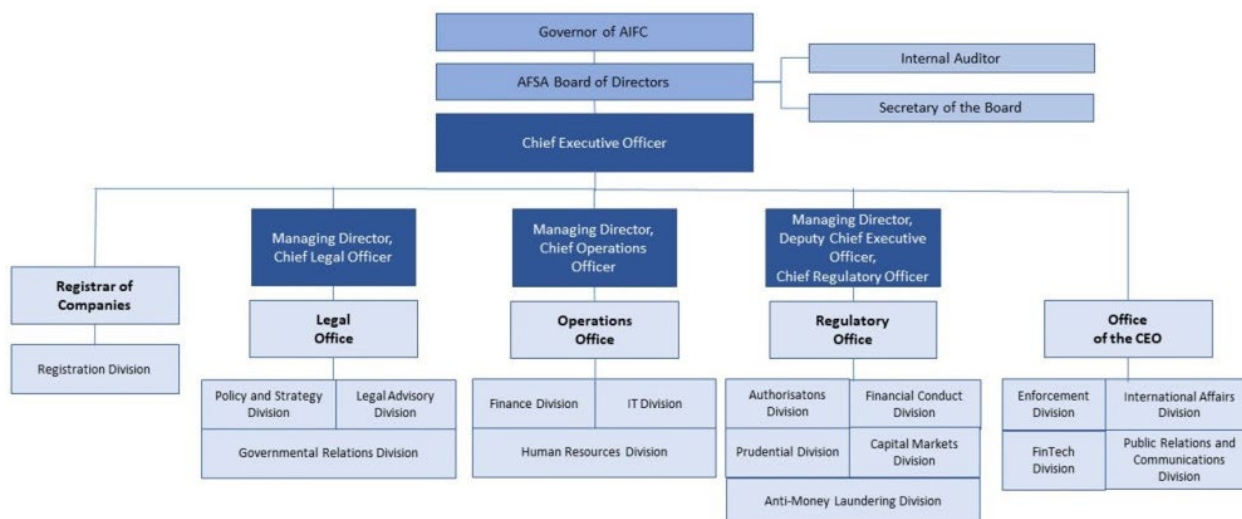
Governor of AIFC

AFSA Board of Directors

Internal Auditor

Secretary of the Board

Chief Executive Officer

Registrar of Companies

Registration Division

Managing Director, Chief Legal Officer

Legal Office

Policy and Strategy Division

Legal Advisory Division

Governmental Relations Division

Managing Director, Chief Operations Officer

Operations Office

Finance Division

IT Division

Human Resources Division

Managing Director, Deputy Chief Executive Officer, Chief Regulatory Officer

Regulatory Office

Authorisatons Division

Financial Conduct Division

Prudential Division

Capital Markets Division

Anti-Money Laundering Division

Office of the CEO

Enforcement Division

International Affairs Division

FinTech Division

Public Relations and Communications Division